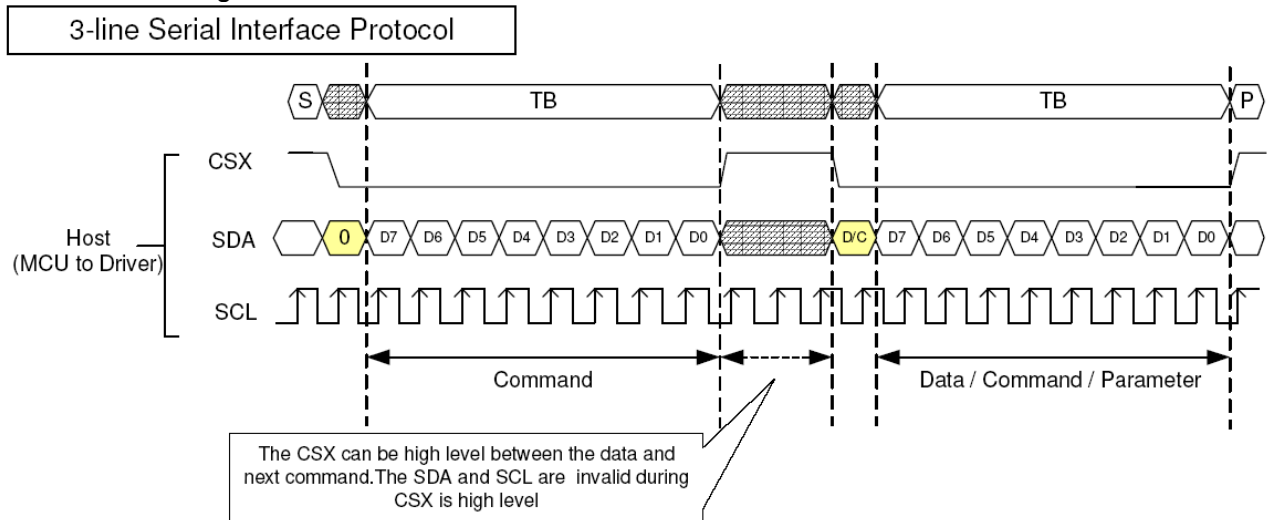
3-line Serial Interface Protocol

S
TB
TB
P

CSX

Host
(MCU to Driver)

SDA
0
D7
D6
D5
D4
D3
D2
D1
D0
D/C
D7
D6
D5
D4
D3
D2
D1
D0

SCL

Command

Data / Command / Parameter

The CSX can be high level between the data and next command.The SDA and SCL are invalid during CSX is high level